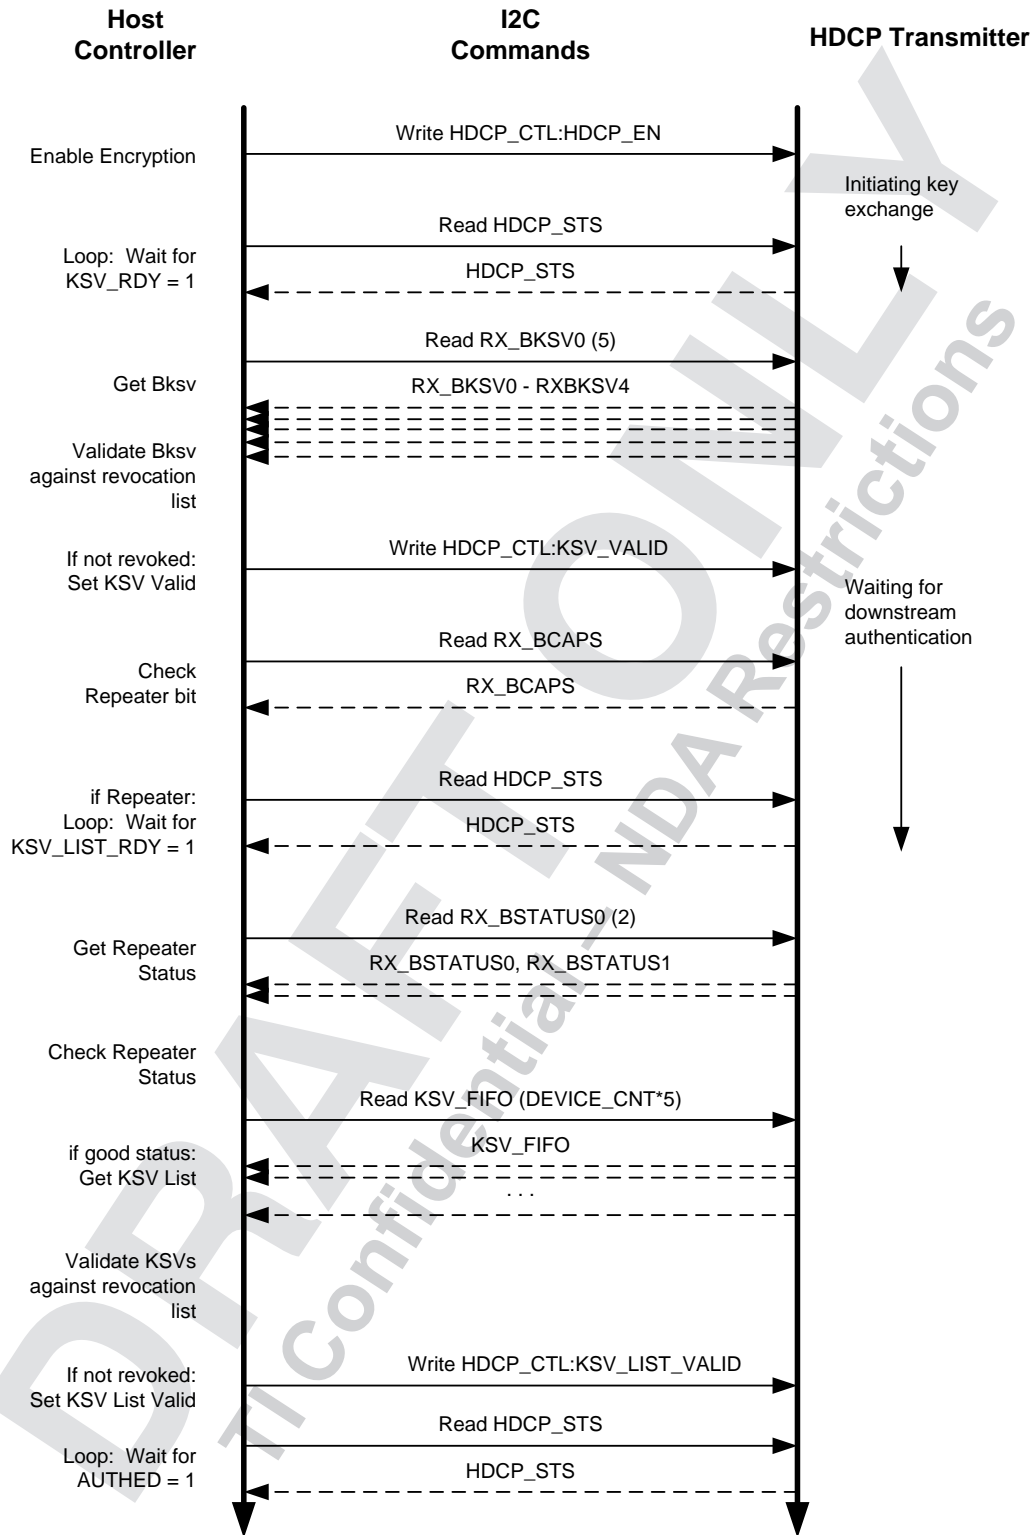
Host Controller

I2C Commands

HDCP Transmitter

Write HDCP_CTL:HDCP_EN

Enable Encryption

Initiating key exchange

Read HDCP_STS

Loop: Wait for KSV_RDY = 1

HDCP_STS

Read RX_BKSV0 (5)

Get Bksv

RX_BKSV0 - RXBKSV4

Validate Bksv against revocation list

Write HDCP_CTL:KSV_VALID

If not revoked: Set KSV Valid

Waiting for downstream authentication

Read RX_BCAPS

Check Repeater bit

RX_BCAPS

Read HDCP_STS

if Repeater: Loop: Wait for KSV_LIST_RDY = 1

HDCP_STS

Read RX_BSTATUS0 (2)

Get Repeater Status

RX_BSTATUS0, RX_BSTATUS1

Check Repeater Status

Read KSV_FIFO (DEVICE_CNT*5)

if good status: Get KSV List

KSV_FIFO

. . .

Validate KSVs against revocation list

Write HDCP_CTL:KSV_LIST_VALID

If not revoked: Set KSV List Valid

Read HDCP_STS

Loop: Wait for AUTHED = 1

HDCP_STS

DRAFT ONLY

TI Confidential – NDA Restrictions